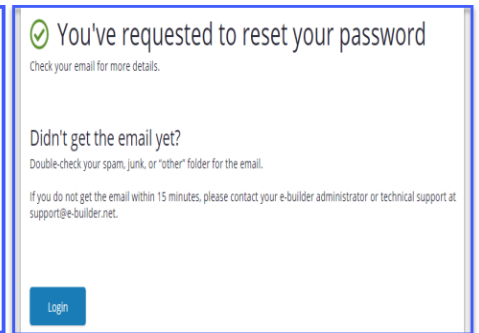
You've requested to reset your password

Check your email for more details.

Didn't get the email yet?

Double-check your spam, junk, or "other" folder for the email.

If you do not get the email within 15 minutes, please contact your e-builder administrator or technical support at support@e-builder.net.

Login